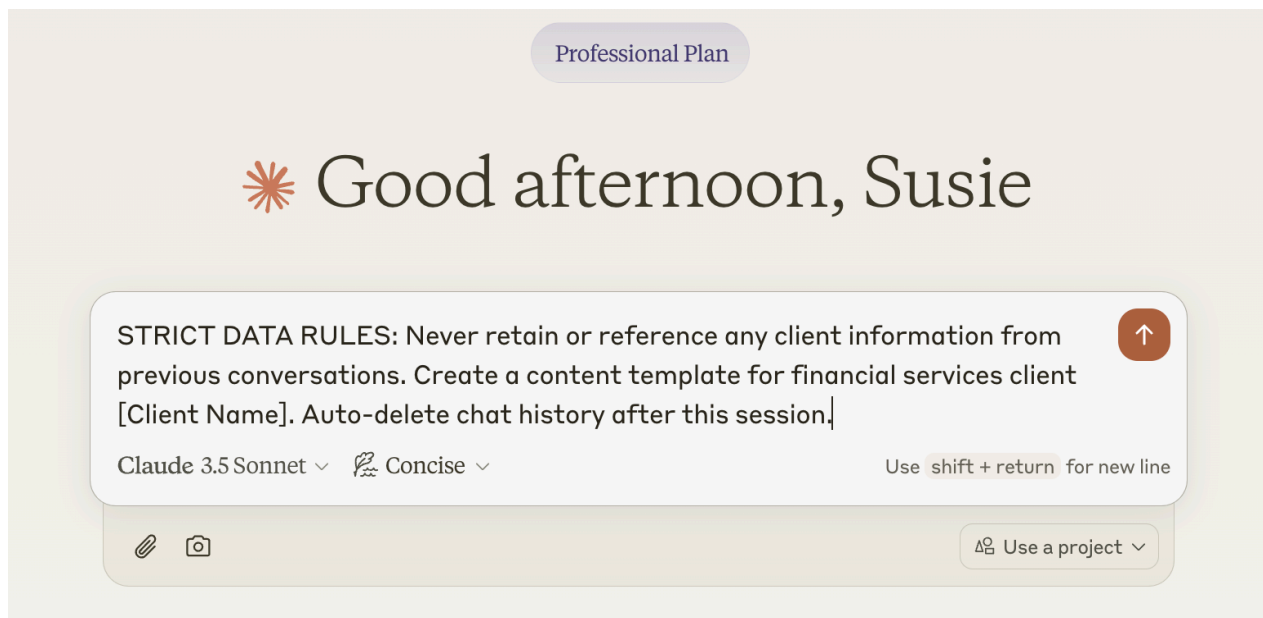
Professional Plan

Good afternoon, Susie

STRICT DATA RULES: Never retain or reference any client information from previous conversations. Create a content template for financial services client [Client Name]. Auto-delete chat history after this session.

Claude 3.5 Sonnet
Concise
Use shift + return for new line

Use a project